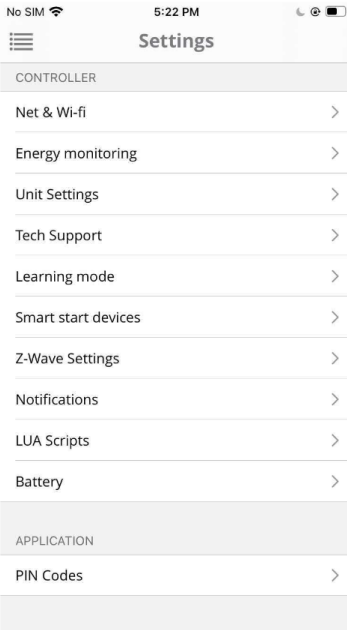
No SIM 5:22 PM

Settings

CONTROLLER

Net & Wi-fi

Energy monitoring

Unit Settings

Tech Support

Learning mode

Smart start devices

Z-Wave Settings

Notifications

LUA Scripts

Battery

APPLICATION

PIN Codes